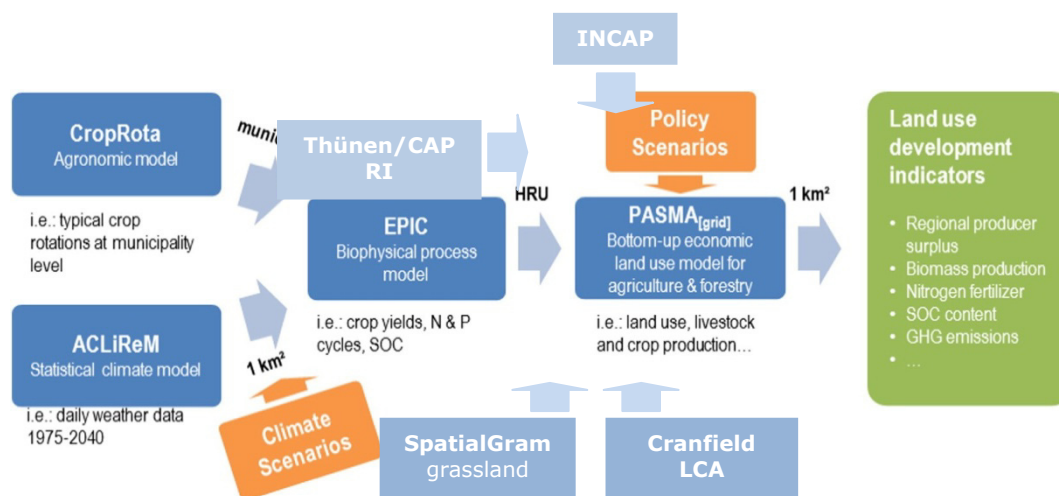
INCAP

CropRota
Agronomic model

i.e.: typical crop rotations at municipality level

munic

Thünen/CAP RI

Policy Scenarios

HRU

1 km²

Land use development indicators

- Regional producer surplus
- Biomass production
- Nitrogen fertilizer
- SOC content
- GHG emissions
- …

EPIC
Biophysical process model

i.e.: crop yields, N & P cycles, SOC

PASMA$_{[grid]}$
Bottom-up economic land use model for agriculture & forestry

i.e.: land use, livestock and crop production…

ACLiReM
Statistical climate model

1 km²

i.e.: daily weather data 1975-2040

Climate Scenarios

SpatialGram
grassland

Cranfield
LCA